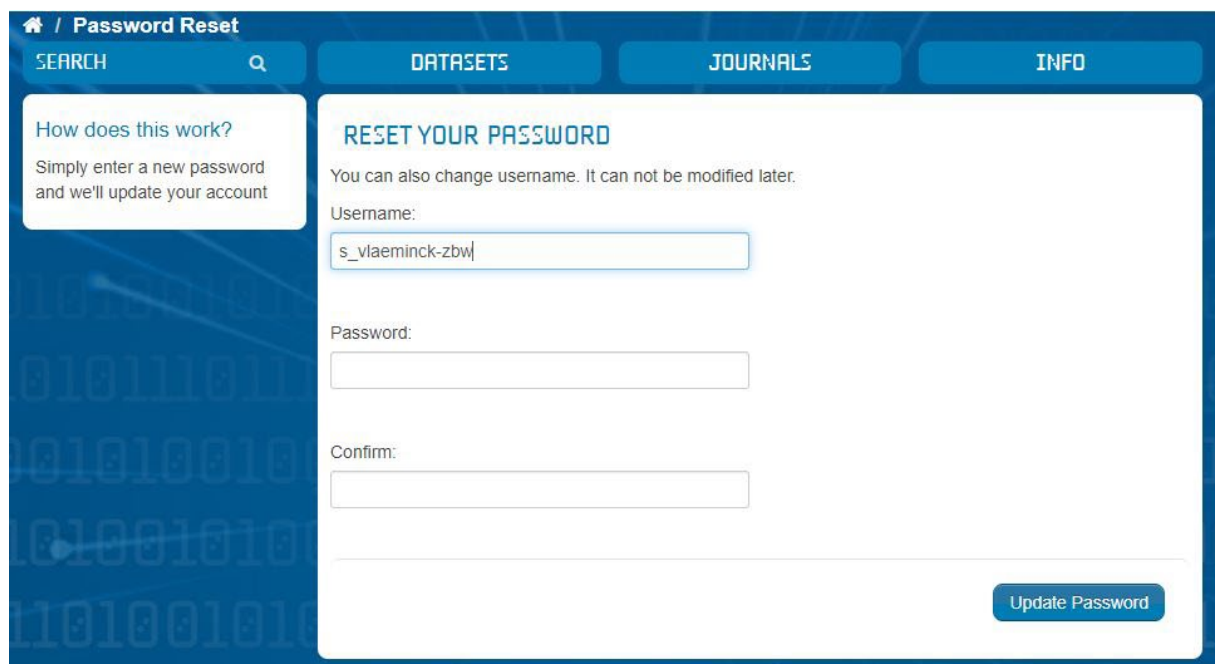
/ Password Reset

SEARCH

DATASETS

JOURNALS

INFO

How does this work?

Simply enter a new password and we'll update your account

RESET YOUR PASSWORD

You can also change username. It can not be modified later.

Username:

s_vlaeminck-zbw

Password:

Confirm:

Update Password